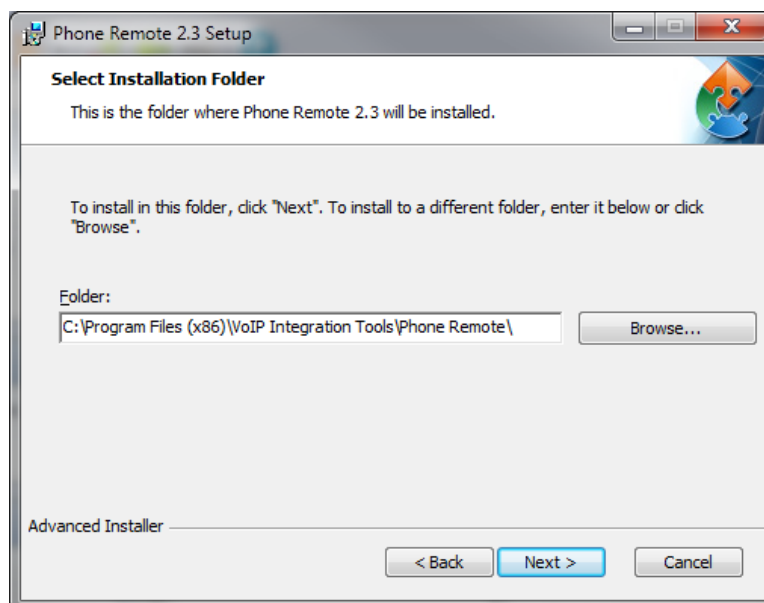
Phone Remote 2.3 Setup

Select Installation Folder

This is the folder where Phone Remote 2.3 will be installed.

To install in this folder, click "Next". To install to a different folder, enter it below or click "Browse".

Folder:

C:\Program Files (x86)\VoIP Integration Tools\Phone Remote\

Browse...

Advanced Installer

< Back

Next >

Cancel